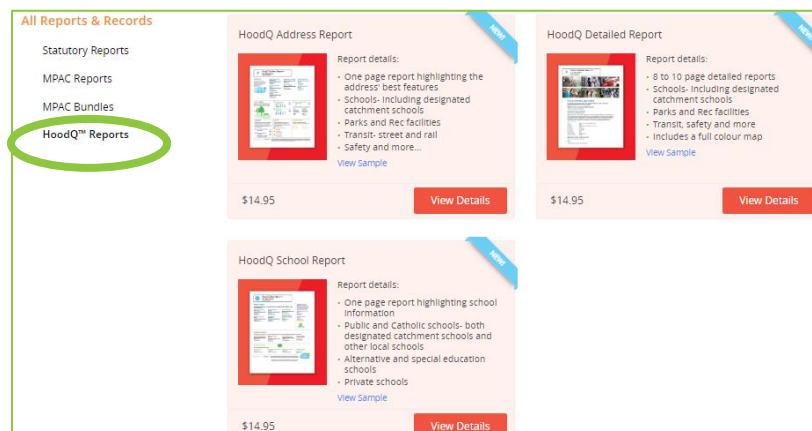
All Reports & Records

Statutory Reports

MPAC Reports

MPAC Bundles

HoodQ™ Reports

HoodQ Address Report

NEW

Report details:

- One page report highlighting the address' best features
- Schools- Including designated catchment schools
- Parks and Rec facilities
- Transit- street and rail
- Safety and more...

View Sample

$14.95

View Details

HoodQ Detailed Report

NEW

Report details:

- 8 to 10 page detailed reports
- Schools- Including designated catchment schools
- Parks and Rec facilities
- Transit, safety and more
- Includes a full colour map

View Sample

$14.95

View Details

HoodQ School Report

NEW

Report details:

- One page report highlighting school information
- Public and Catholic schools- both designated catchment schools and other local schools
- Alternative and special education schools
- Private schools

View Sample

$14.95

View Details